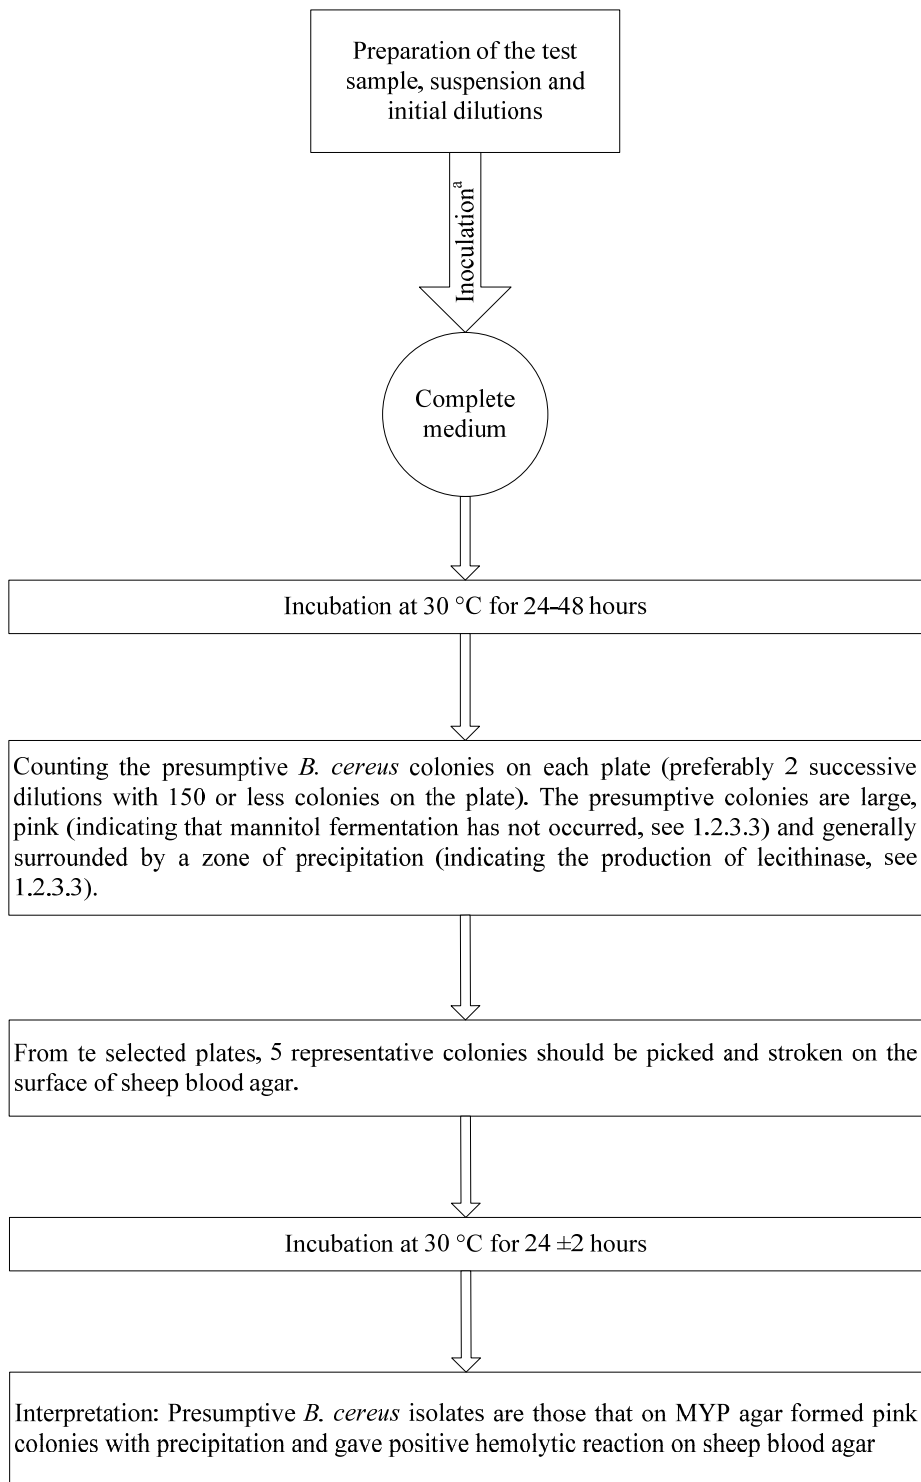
Preparation of the test sample, suspension and initial dilutions

Inoculation$^{a}$

Complete medium

Incubation at 30 °C for 24–48 hours

Counting the presumptive *B. cereus* colonies on each plate (preferably 2 successive dilutions with 150 or less colonies on the plate). The presumptive colonies are large, pink (indicating that mannitol fermentation has not occurred, see 1.2.3.3) and generally surrounded by a zone of precipitation (indicating the production of lecithinase, see 1.2.3.3).

From te selected plates, 5 representative colonies should be picked and stroken on the surface of sheep blood agar.

Incubation at 30 °C for 24 ±2 hours

Interpretation: Presumptive *B. cereus* isolates are those that on MYP agar formed pink colonies with precipitation and gave positive hemolytic reaction on sheep blood agar